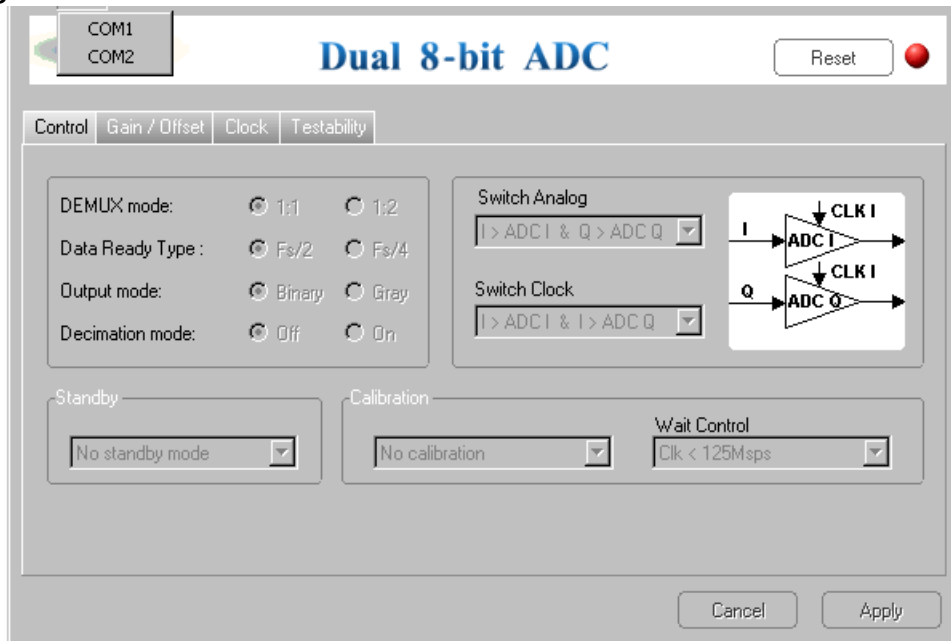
COM1
COM2

Dual 8-bit ADC

Reset

Control | Gain / Offset | Clock | Testability

DEMUX mode: 1:1 1:2
Data Ready Type : Fs/2 Fs/4
Output mode: Binary Gray
Decimation mode: Off On

Switch Analog
I > ADC I & Q > ADC Q

Switch Clock
I > ADC I & I > ADC Q

CLK I
I
ADC I
CLK I
Q
ADC Q

Standby
No standby mode

Calibration
No calibration

Wait Control
Clk < 125Msps

Cancel
Apply